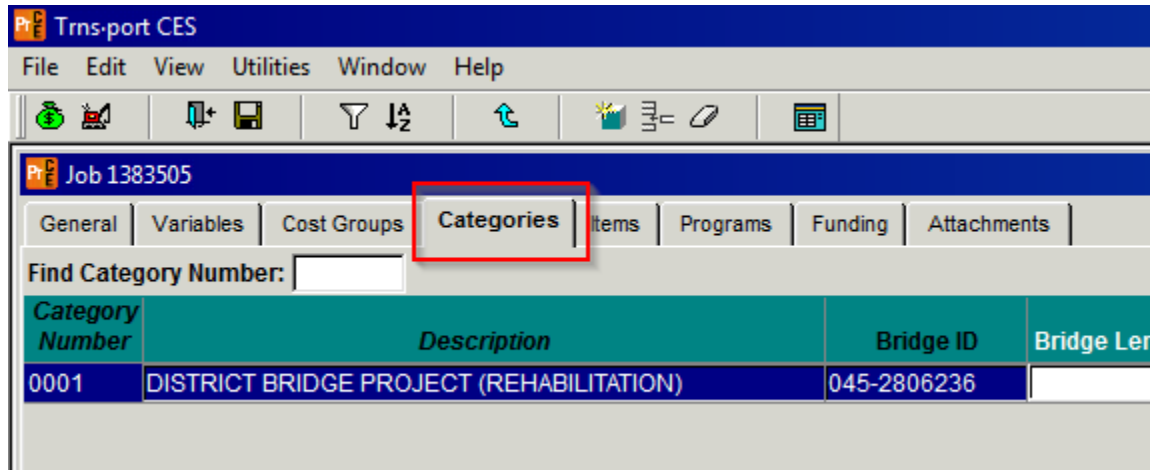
Trns·port CES

File Edit View Utilities Window Help

Job 1383505

General | Variables | Cost Groups | Categories | Items | Programs | Funding | Attachments

Find Category Number:

| Category Number | Description | Bridge ID | Bridge Le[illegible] |
|---|---|---|---|
| 0001 | DISTRICT BRIDGE PROJECT (REHABILITATION) | 045-2806236 | |